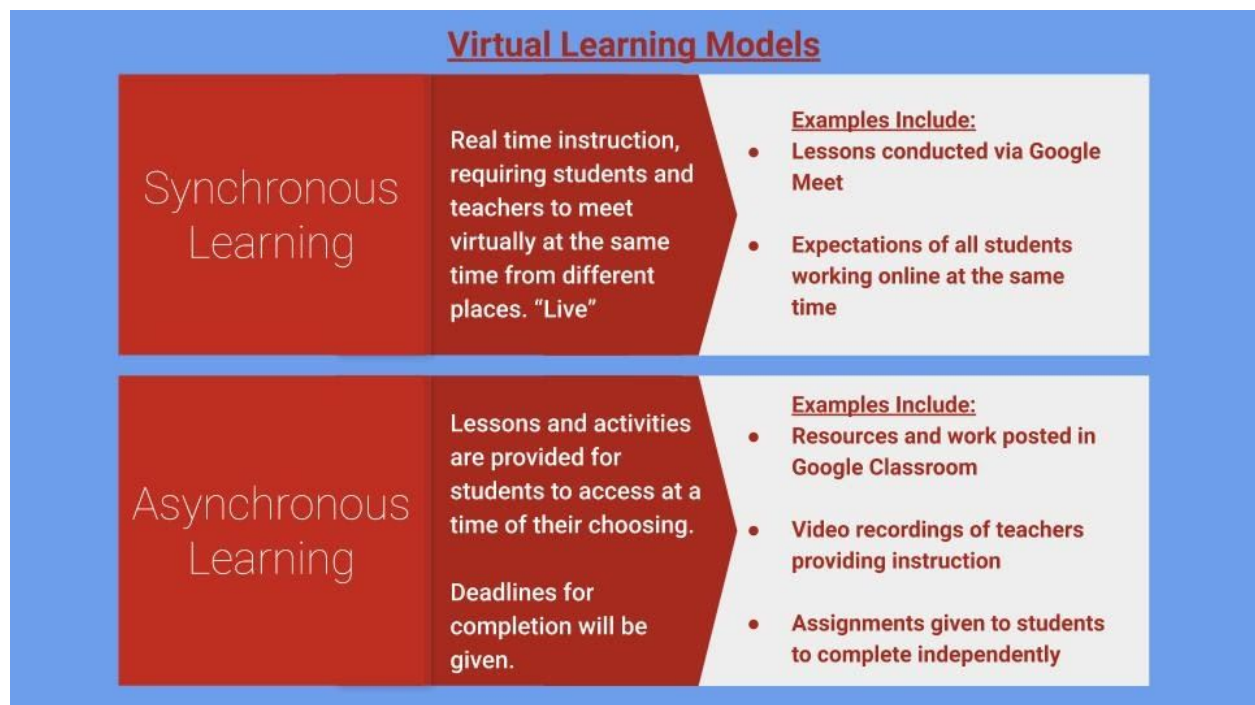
Virtual Learning Models

Synchronous Learning

Real time instruction, requiring students and teachers to meet virtually at the same time from different places. "Live"

Examples Include:
- Lessons conducted via Google Meet
- Expectations of all students working online at the same time

Asynchronous Learning

Lessons and activities are provided for students to access at a time of their choosing.

Deadlines for completion will be given.

Examples Include:
- Resources and work posted in Google Classroom
- Video recordings of teachers providing instruction
- Assignments given to students to complete independently